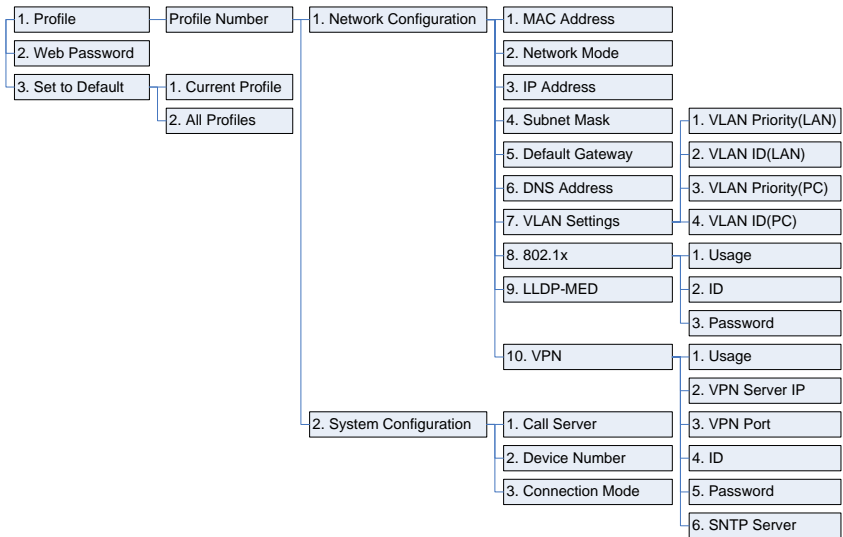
1. Profile

2. Web Password

3. Set to Default

Profile Number

1. Current Profile

2. All Profiles

1. Network Configuration

1. MAC Address

2. Network Mode

3. IP Address

4. Subnet Mask

5. Default Gateway

6. DNS Address

7. VLAN Settings

1. VLAN Priority(LAN)

2. VLAN ID(LAN)

3. VLAN Priority(PC)

4. VLAN ID(PC)

8. 802.1x

1. Usage

2. ID

3. Password

9. LLDP-MED

10. VPN

1. Usage

2. VPN Server IP

3. VPN Port

4. ID

5. Password

6. SNTP Server

2. System Configuration

1. Call Server

2. Device Number

3. Connection Mode